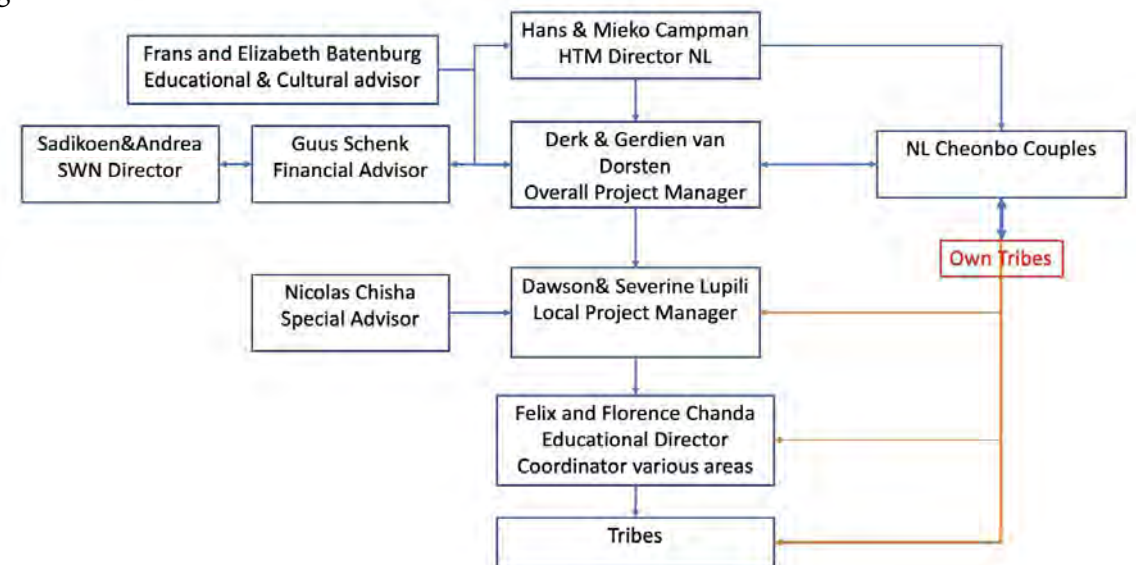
Frans and Elizabeth Batenburg
Educational & Cultural advisor

Hans & Mieko Campman
HTM Director NL

Sadikoen&Andrea
SWN Director

Guus Schenk
Financial Advisor

Derk & Gerdien van Dorsten
Overall Project Manager

NL Cheonbo Couples

Own Tribes

Nicolas Chisha
Special Advisor

Dawson& Severine Lupili
Local Project Manager

Felix and Florence Chanda
Educational Director
Coordinator various areas

Tribes